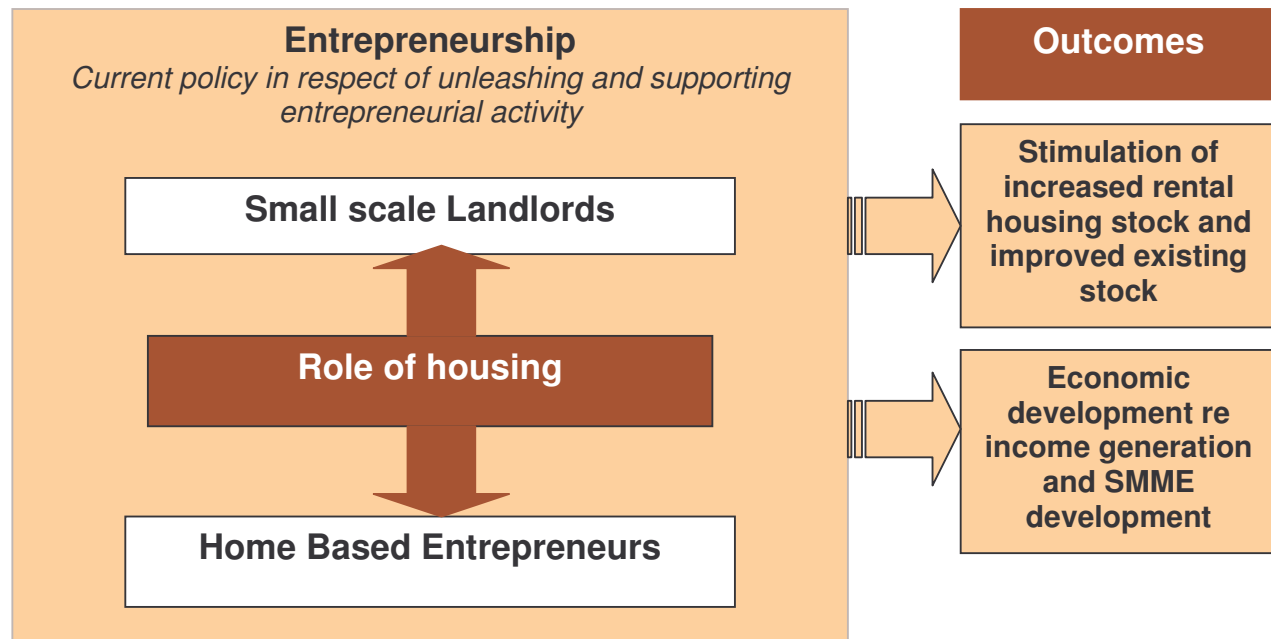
Entrepreneurship
Current policy in respect of unleashing and supporting entrepreneurial activity

Small scale Landlords

Role of housing

Home Based Entrepreneurs

Outcomes

Stimulation of increased rental housing stock and improved existing stock

Economic development re income generation and SMME development